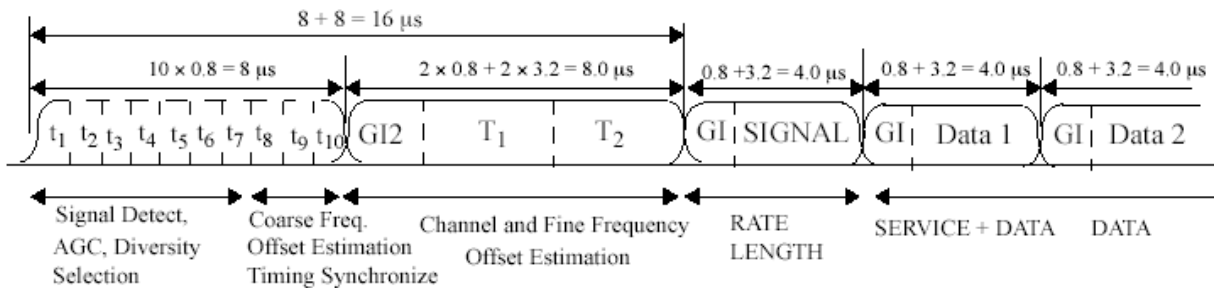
$8 + 8 = 16\ \mu s$

$10 \times 0.8 = 8\ \mu s$

$2 \times 0.8 + 2 \times 3.2 = 8.0\ \mu s$

$0.8 + 3.2 = 4.0\ \mu s$

$0.8 + 3.2 = 4.0\ \mu s$

$0.8 + 3.2 = 4.0\ \mu s$

$t_1$ $t_2$ $t_3$ $t_4$ $t_5$ $t_6$ $t_7$ $t_8$ $t_9$ $t_{10}$ GI2 $T_1$ $T_2$ GI SIGNAL GI Data 1 GI Data 2

Signal Detect, AGC, Diversity Selection

Coarse Freq. Offset Estimation Timing Synchronize

Channel and Fine Frequency Offset Estimation

RATE LENGTH

SERVICE + DATA

DATA